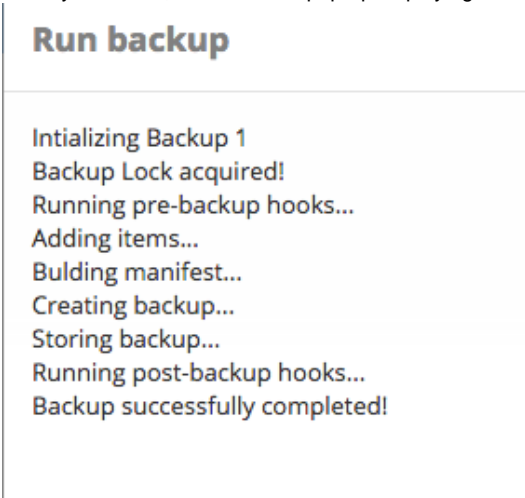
Run backup

Intializing Backup 1
Backup Lock acquired!
Running pre-backup hooks...
Adding items...
Bulding manifest...
Creating backup...
Storing backup...
Running post-backup hooks...
Backup successfully completed!